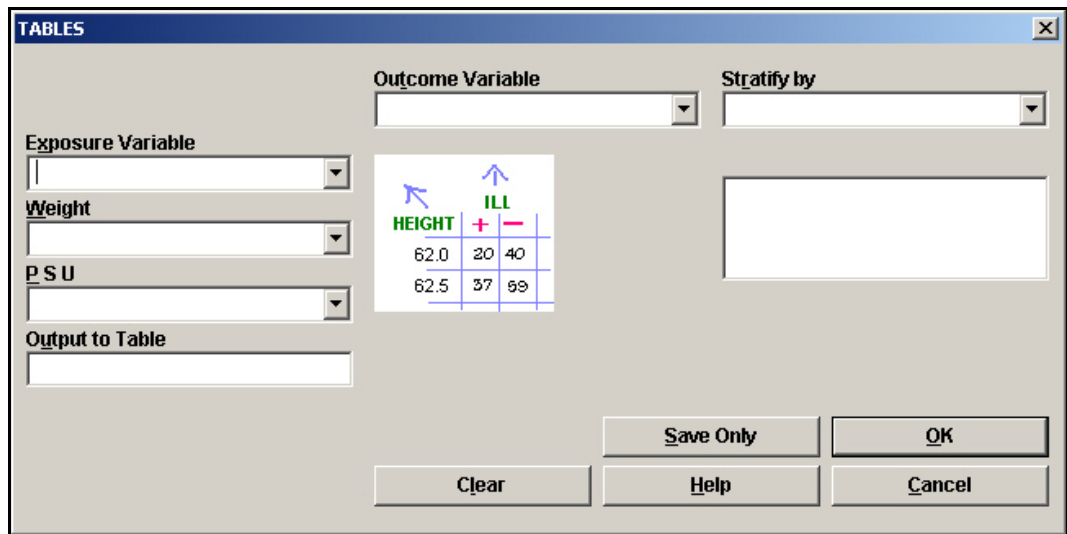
TABLES

Outcome Variable

Stratify by

Exposure Variable

Weight

P S U

Output to Table

ILL

| HEIGHT | + | − |
|---|---|---|
| 62.0 | 20 | 40 |
| 62.5 | 37 | 59 |

Save Only

OK

Clear

Help

Cancel